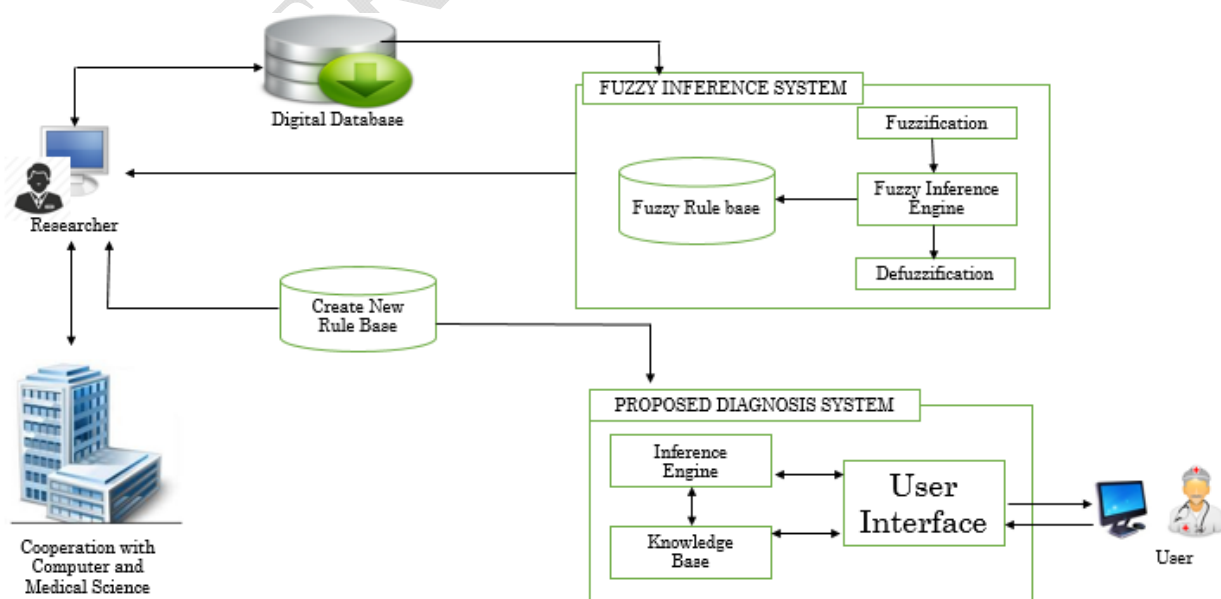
Digital Database

FUZZY INFERENCE SYSTEM

Fuzzification

Fuzzy Inference Engine

Fuzzy Rule base

Defuzzification

Researcher

Create New Rule Base

PROPOSED DIAGNOSIS SYSTEM

Inference Engine

Knowledge Base

User Interface

User

Cooperation with Computer and Medical Science